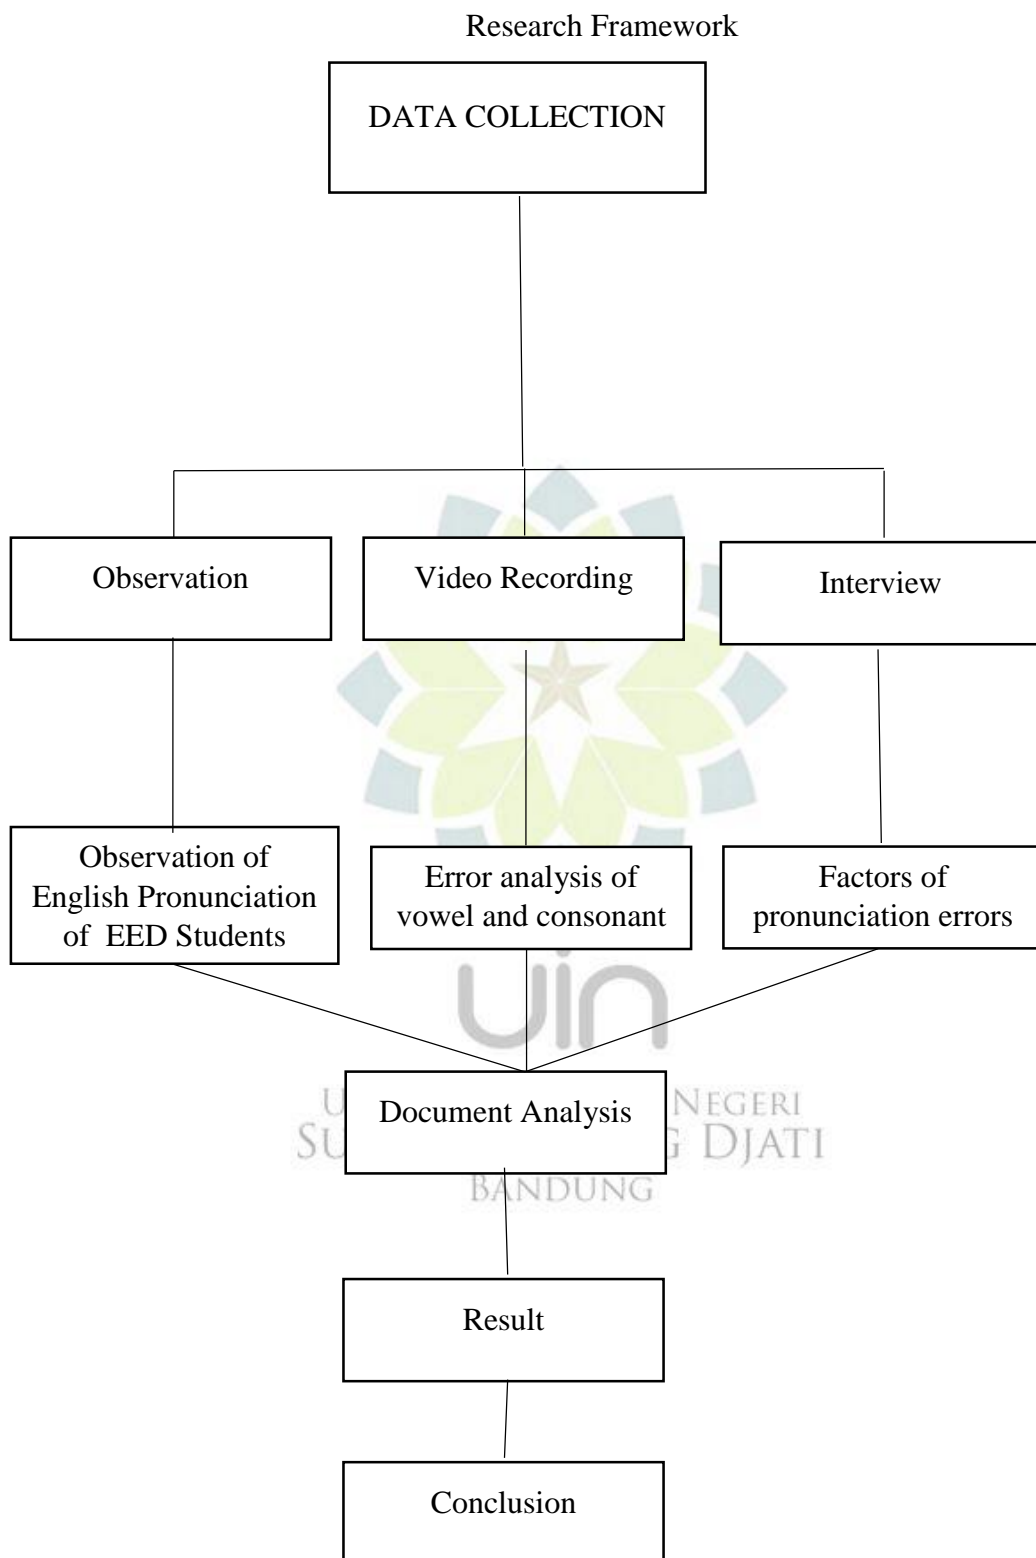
Research Framework

DATA COLLECTION

Observation

Video Recording

Interview

Observation of English Pronunciation of EED Students

Error analysis of vowel and consonant

Factors of pronunciation errors

Document Analysis

U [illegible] NEGERI
SU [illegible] G DJATI
BANDUNG

Result

Conclusion